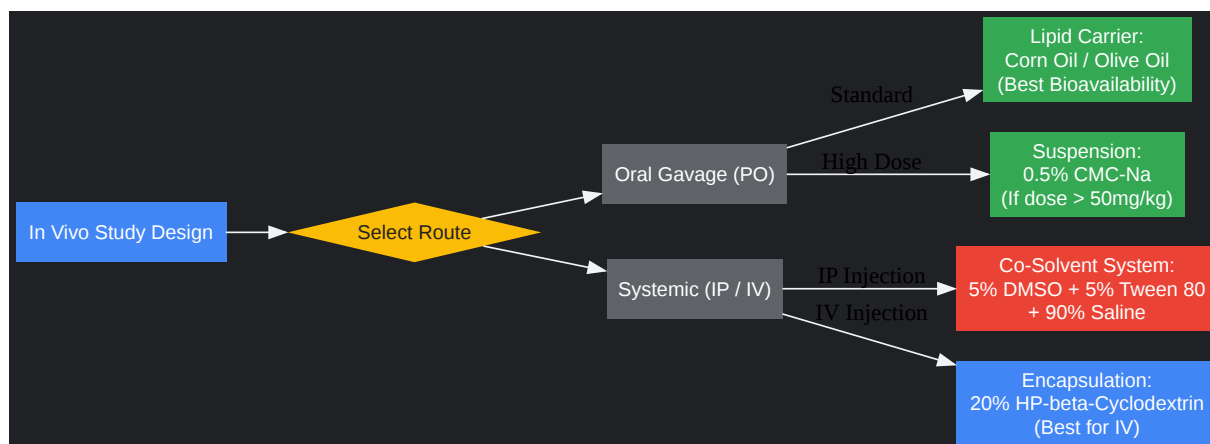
In Vivo Study Design

Select Route

Oral Gavage (PO)

Standard

Lipid Carrier:
Corn Oil / Olive Oil
(Best Bioavailability)

High Dose

Suspension:
0.5% CMC-Na
(If dose > 50mg/kg)

Systemic (IP / IV)

IP Injection

Co-Solvent System:
5% DMSO + 5% Tween 80
+ 90% Saline

IV Injection

Encapsulation:
20% HP-beta-Cyclodextrin
(Best for IV)